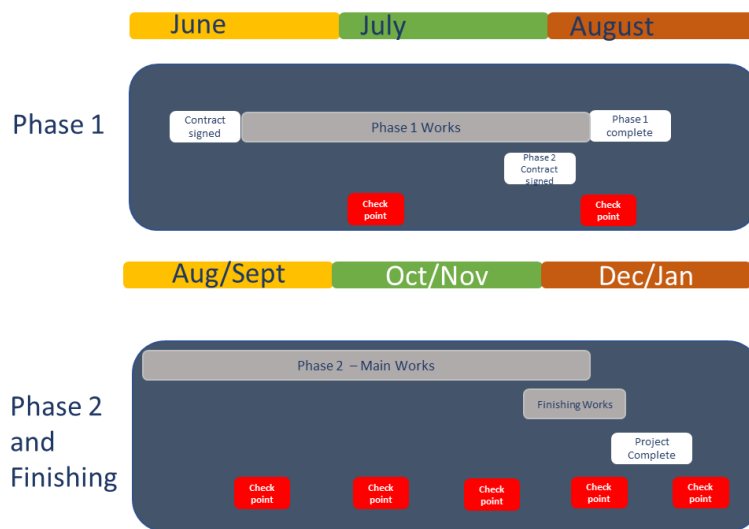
June July August

Phase 1

Contract signed

Phase 1 Works

Phase 1 complete

Phase 2 Contract signed

Check point

Check point

Aug/Sept Oct/Nov Dec/Jan

Phase 2 and Finishing

Phase 2 – Main Works

Finishing Works

Project Complete

Check point

Check point

Check point

Check point

Check point